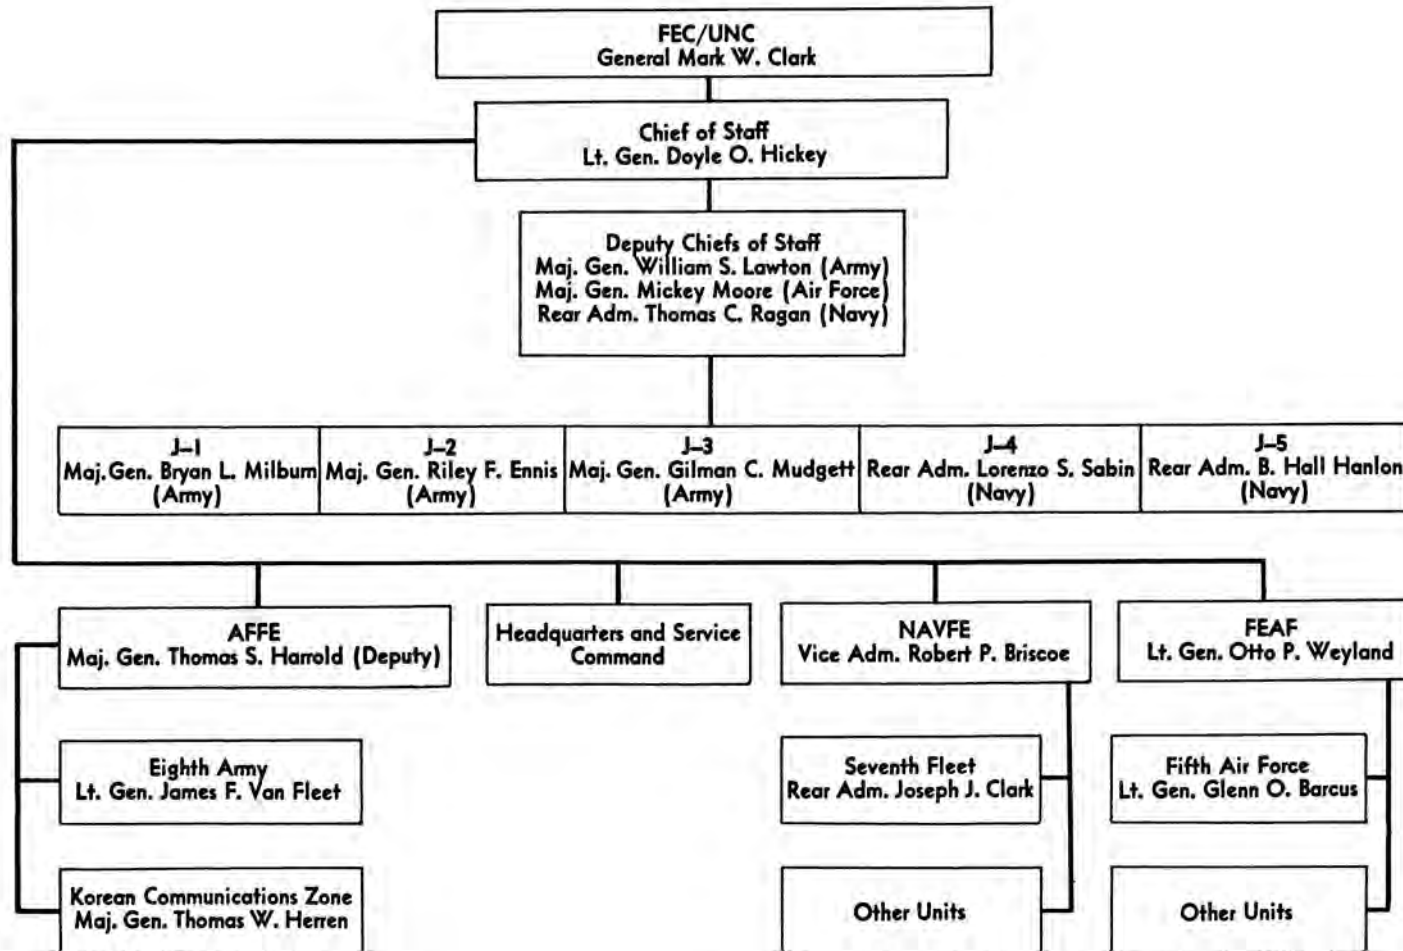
FEC/UNC
General Mark W. Clark

Chief of Staff
Lt. Gen. Doyle O. Hickey

Deputy Chiefs of Staff
Maj. Gen. William S. Lawton (Army)
Maj. Gen. Mickey Moore (Air Force)
Rear Adm. Thomas C. Ragan (Navy)

J–1
Maj. Gen. Bryan L. Milburn
(Army)

J–2
Maj. Gen. Riley F. Ennis
(Army)

J–3
Maj. Gen. Gilman C. Mudgett
(Army)

J–4
Rear Adm. Lorenzo S. Sabin
(Navy)

J–5
Rear Adm. B. Hall Hanlon
(Navy)

AFFE
Maj. Gen. Thomas S. Harrold (Deputy)

Headquarters and Service Command

NAVFE
Vice Adm. Robert P. Briscoe

FEAF
Lt. Gen. Otto P. Weyland

Eighth Army
Lt. Gen. James F. Van Fleet

Korean Communications Zone
Maj. Gen. Thomas W. Herren

Seventh Fleet
Rear Adm. Joseph J. Clark

Other Units

Fifth Air Force
Lt. Gen. Glenn O. Barcus

Other Units